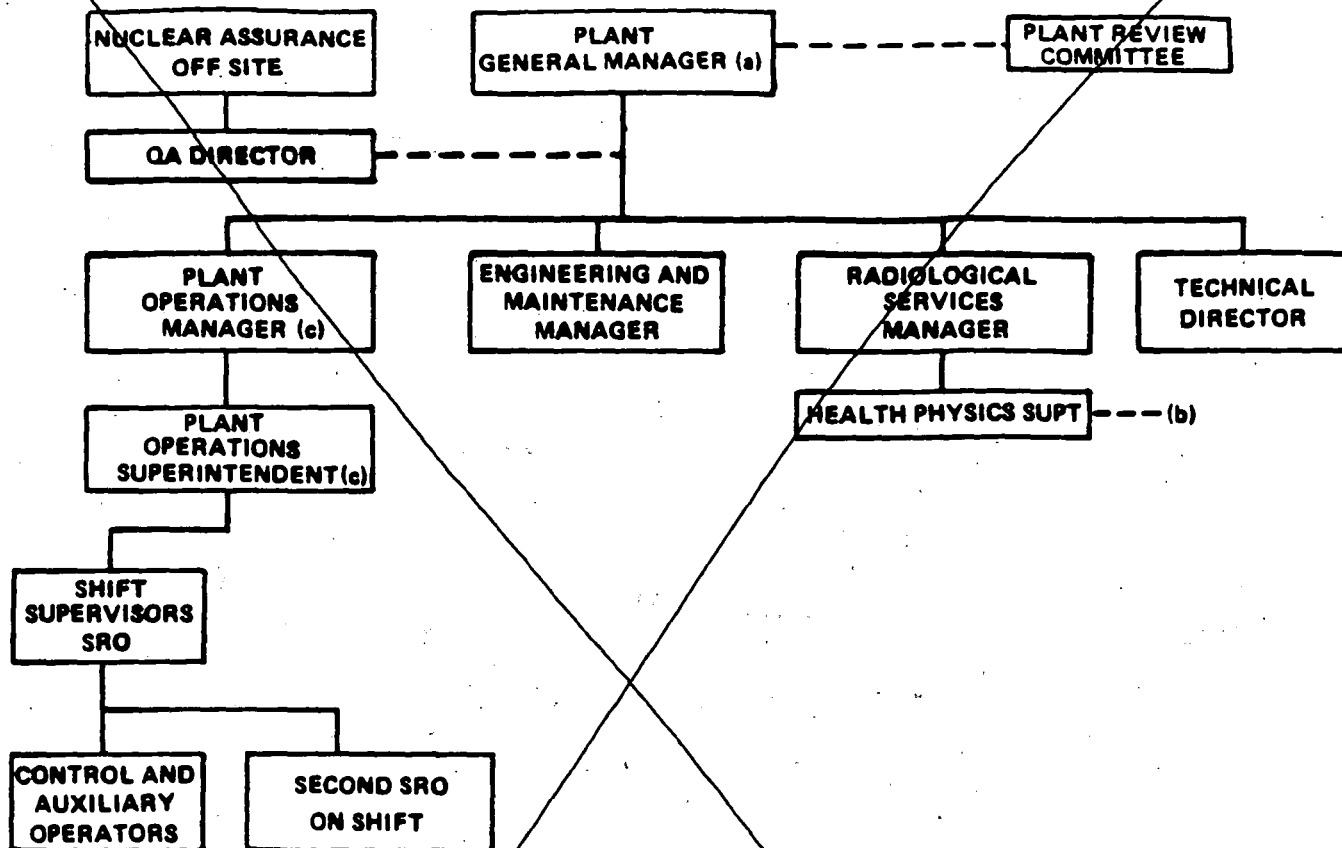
NUCLEAR ASSURANCE OFF SITE

PLANT GENERAL MANAGER (a)

PLANT REVIEW COMMITTEE

QA DIRECTOR

PLANT OPERATIONS MANAGER (c)

ENGINEERING AND MAINTENANCE MANAGER

RADIOLOGICAL SERVICES MANAGER

TECHNICAL DIRECTOR

PLANT OPERATIONS SUPERINTENDENT(c)

HEALTH PHYSICS SUPT

(b)

SHIFT SUPERVISORS SRO

CONTROL AND AUXILIARY OPERATORS

SECOND SRO ON SHIFT